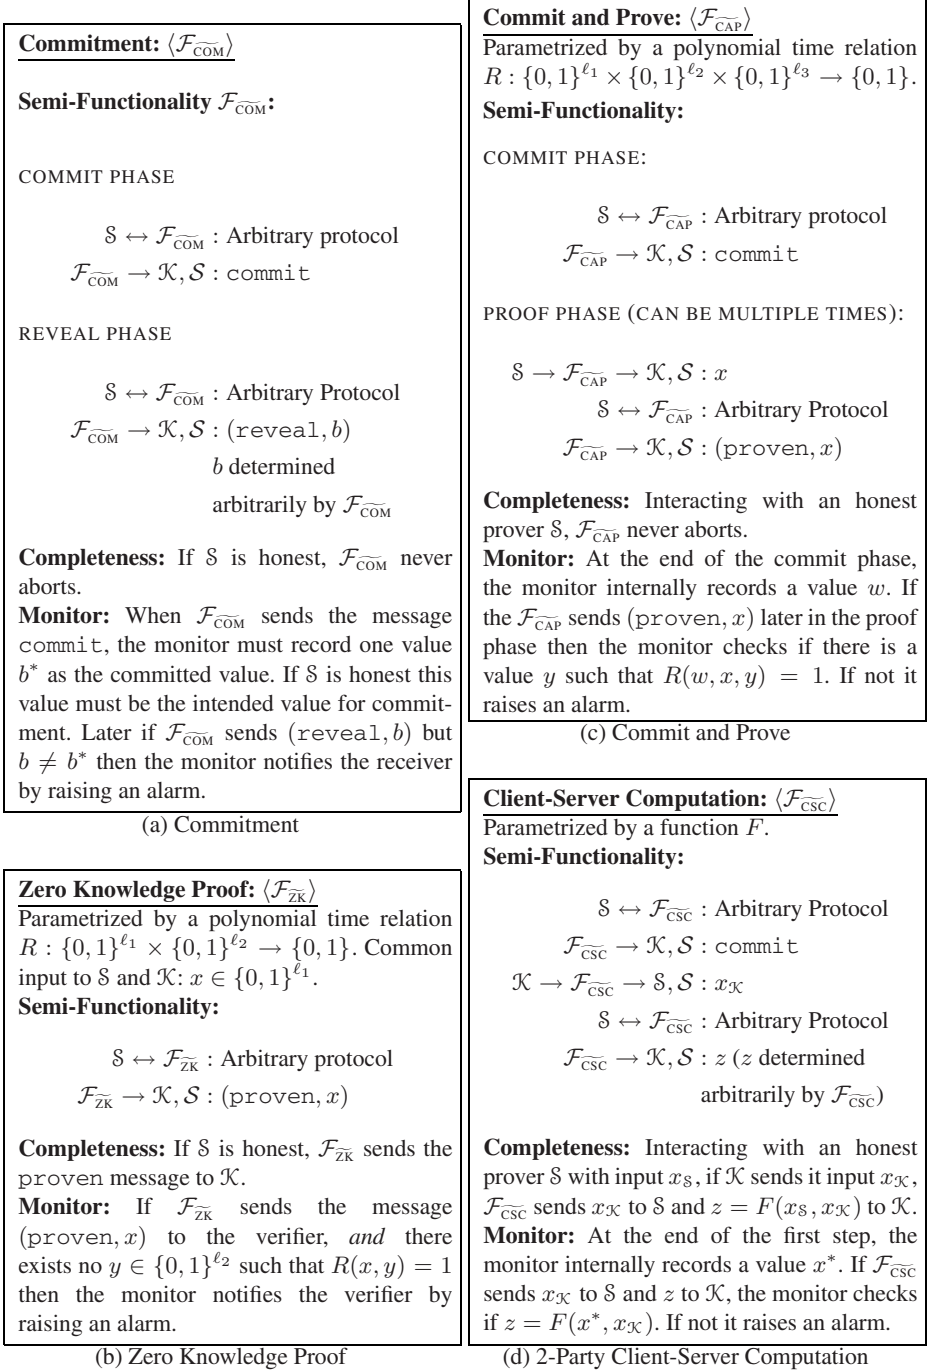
**Commitment:** $\langle \mathcal{F}_{\widetilde{\text{COM}}} \rangle$

**Semi-Functionality** $\mathcal{F}_{\widetilde{\text{COM}}}$**:**

COMMIT PHASE

$\mathcal{S} \leftrightarrow \mathcal{F}_{\widetilde{\text{COM}}}$ : Arbitrary protocol
$\mathcal{F}_{\widetilde{\text{COM}}} \rightarrow \mathcal{K}, \mathcal{S}$ : $\texttt{commit}$

REVEAL PHASE

$\mathcal{S} \leftrightarrow \mathcal{F}_{\widetilde{\text{COM}}}$ : Arbitrary Protocol
$\mathcal{F}_{\widetilde{\text{COM}}} \rightarrow \mathcal{K}, \mathcal{S}$ : $(\texttt{reveal}, b)$
$b$ determined arbitrarily by $\mathcal{F}_{\widetilde{\text{COM}}}$

**Completeness:** If $\mathcal{S}$ is honest, $\mathcal{F}_{\widetilde{\text{COM}}}$ never aborts.
**Monitor:** When $\mathcal{F}_{\widetilde{\text{COM}}}$ sends the message $\texttt{commit}$, the monitor must record one value $b^*$ as the committed value. If $\mathcal{S}$ is honest this value must be the intended value for commitment. Later if $\mathcal{F}_{\widetilde{\text{COM}}}$ sends $(\texttt{reveal}, b)$ but $b \neq b^*$ then the monitor notifies the receiver by raising an alarm.

(a) Commitment

**Zero Knowledge Proof:** $\langle \mathcal{F}_{\widetilde{\text{ZK}}} \rangle$
Parametrized by a polynomial time relation $R : \{0,1\}^{\ell_1} \times \{0,1\}^{\ell_2} \rightarrow \{0,1\}$. Common input to $\mathcal{S}$ and $\mathcal{K}$: $x \in \{0,1\}^{\ell_1}$.
**Semi-Functionality:**

$\mathcal{S} \leftrightarrow \mathcal{F}_{\widetilde{\text{ZK}}}$ : Arbitrary protocol
$\mathcal{F}_{\widetilde{\text{ZK}}} \rightarrow \mathcal{K}, \mathcal{S}$ : $(\texttt{proven}, x)$

**Completeness:** If $\mathcal{S}$ is honest, $\mathcal{F}_{\widetilde{\text{ZK}}}$ sends the $\texttt{proven}$ message to $\mathcal{K}$.
**Monitor:** If $\mathcal{F}_{\widetilde{\text{ZK}}}$ sends the message $(\texttt{proven}, x)$ to the verifier, *and* there exists no $y \in \{0,1\}^{\ell_2}$ such that $R(x, y) = 1$ then the monitor notifies the verifier by raising an alarm.

(b) Zero Knowledge Proof

**Commit and Prove:** $\langle \mathcal{F}_{\widetilde{\text{CAP}}} \rangle$
Parametrized by a polynomial time relation $R : \{0,1\}^{\ell_1} \times \{0,1\}^{\ell_2} \times \{0,1\}^{\ell_3} \rightarrow \{0,1\}$.
**Semi-Functionality:**

COMMIT PHASE:

$\mathcal{S} \leftrightarrow \mathcal{F}_{\widetilde{\text{CAP}}}$ : Arbitrary protocol
$\mathcal{F}_{\widetilde{\text{CAP}}} \rightarrow \mathcal{K}, \mathcal{S}$ : $\texttt{commit}$

PROOF PHASE (CAN BE MULTIPLE TIMES):

$\mathcal{S} \rightarrow \mathcal{F}_{\widetilde{\text{CAP}}} \rightarrow \mathcal{K}, \mathcal{S}$ : $x$
$\mathcal{S} \leftrightarrow \mathcal{F}_{\widetilde{\text{CAP}}}$ : Arbitrary Protocol
$\mathcal{F}_{\widetilde{\text{CAP}}} \rightarrow \mathcal{K}, \mathcal{S}$ : $(\texttt{proven}, x)$

**Completeness:** Interacting with an honest prover $\mathcal{S}$, $\mathcal{F}_{\widetilde{\text{CAP}}}$ never aborts.
**Monitor:** At the end of the commit phase, the monitor internally records a value $w$. If the $\mathcal{F}_{\widetilde{\text{CAP}}}$ sends $(\texttt{proven}, x)$ later in the proof phase then the monitor checks if there is a value $y$ such that $R(w, x, y) = 1$. If not it raises an alarm.

(c) Commit and Prove

**Client-Server Computation:** $\langle \mathcal{F}_{\widetilde{\text{CSC}}} \rangle$
Parametrized by a function $F$.
**Semi-Functionality:**

$\mathcal{S} \leftrightarrow \mathcal{F}_{\widetilde{\text{CSC}}}$ : Arbitrary Protocol
$\mathcal{F}_{\widetilde{\text{CSC}}} \rightarrow \mathcal{K}, \mathcal{S}$ : $\texttt{commit}$
$\mathcal{K} \rightarrow \mathcal{F}_{\widetilde{\text{CSC}}} \rightarrow \mathcal{S}, \mathcal{S}$ : $x_{\mathcal{K}}$
$\mathcal{S} \leftrightarrow \mathcal{F}_{\widetilde{\text{CSC}}}$ : Arbitrary Protocol
$\mathcal{F}_{\widetilde{\text{CSC}}} \rightarrow \mathcal{K}, \mathcal{S}$ : $z$ ($z$ determined arbitrarily by $\mathcal{F}_{\widetilde{\text{CSC}}}$)

**Completeness:** Interacting with an honest prover $\mathcal{S}$ with input $x_{\mathcal{S}}$, if $\mathcal{K}$ sends it input $x_{\mathcal{K}}$, $\mathcal{F}_{\widetilde{\text{CSC}}}$ sends $x_{\mathcal{K}}$ to $\mathcal{S}$ and $z = F(x_{\mathcal{S}}, x_{\mathcal{K}})$ to $\mathcal{K}$.
**Monitor:** At the end of the first step, the monitor internally records a value $x^*$. If $\mathcal{F}_{\widetilde{\text{CSC}}}$ sends $x_{\mathcal{K}}$ to $\mathcal{S}$ and $z$ to $\mathcal{K}$, the monitor checks if $z = F(x^*, x_{\mathcal{K}})$. If not it raises an alarm.

(d) 2-Party Client-Server Computation